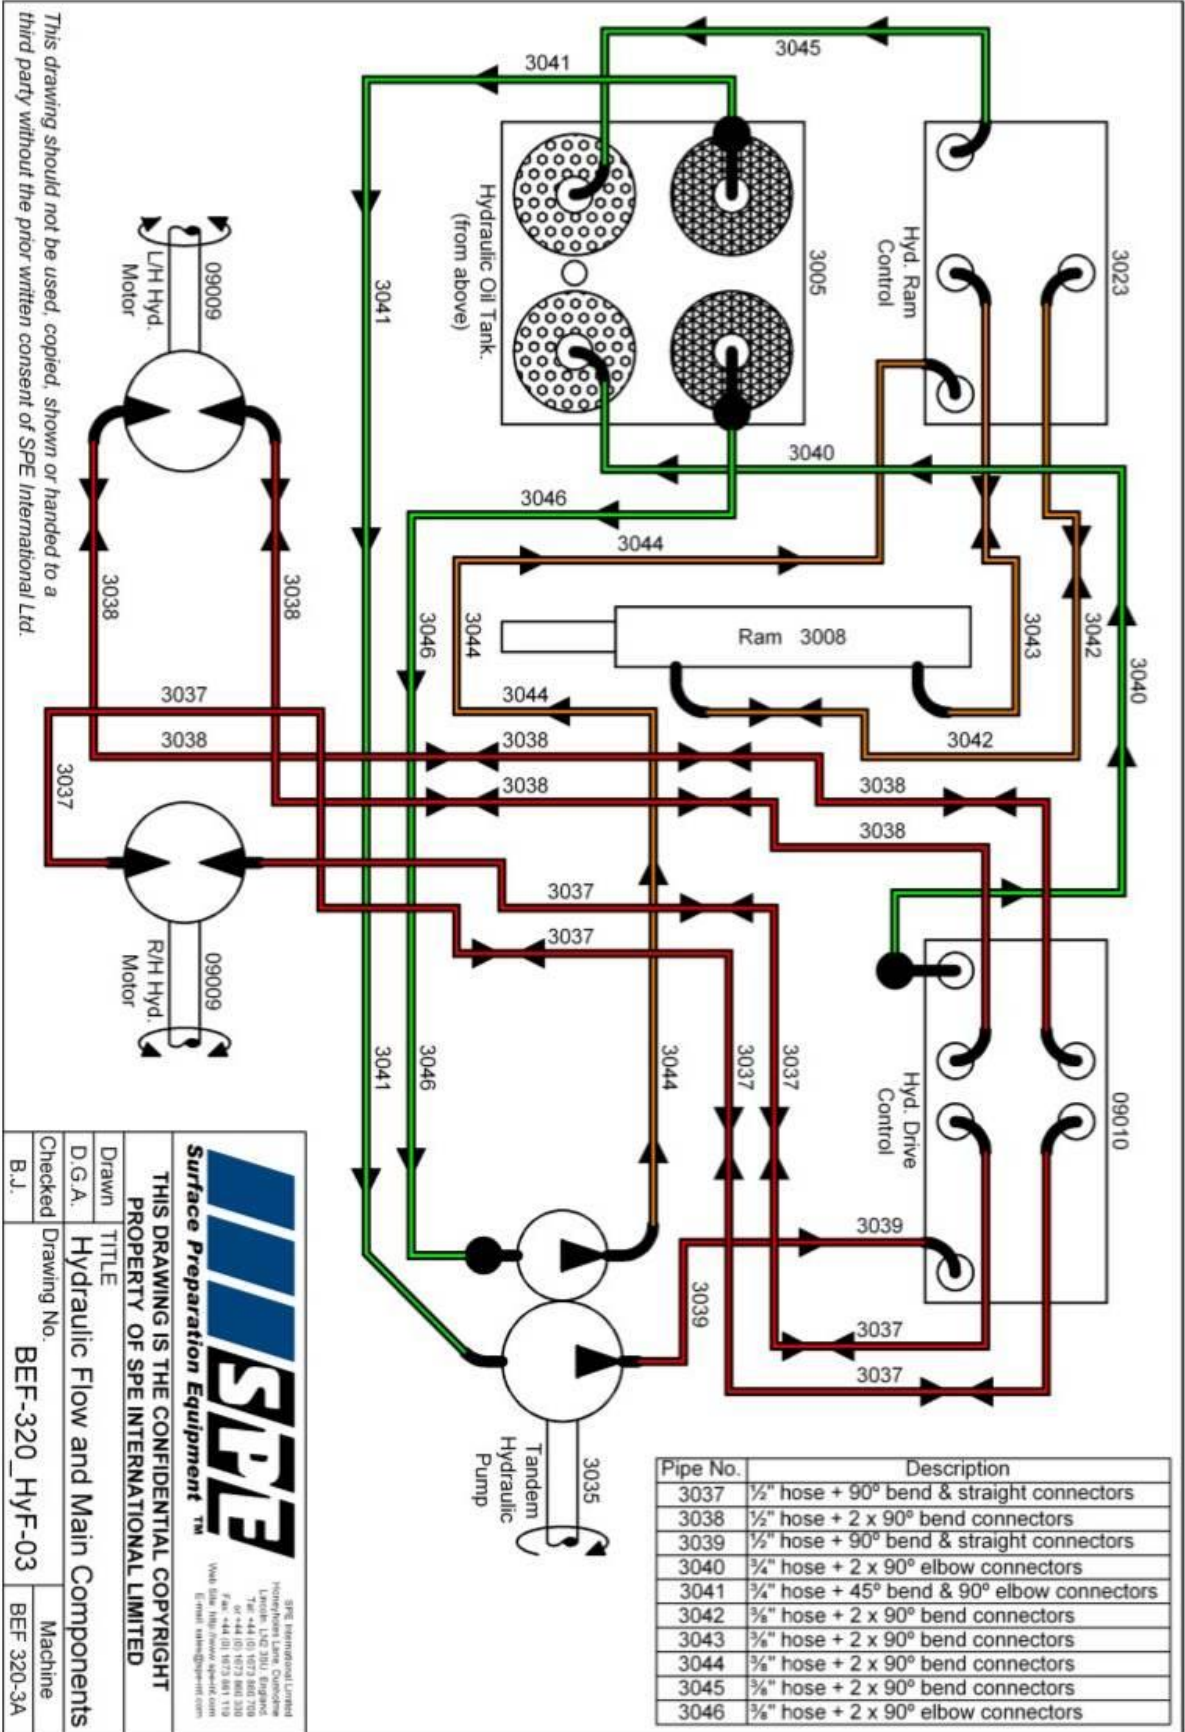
This drawing should not be used, copied, shown or handed to a third party without the prior written consent of SPE International Ltd.

3041
3045
3005
3023
Hydraulic Oil Tank. (from above)
Hyd. Ram Control
09009
L/H Hyd. Motor
3041
3040
3046
3044
3043
3042
3040
Ram 3008
3046
3044
3038
3038
3037
3044
3042
3038
3038
3037
3038
3038
3038
3037
3037
09009
R/H Hyd. Motor
09010
Hyd. Drive Control
3041
3046
3044
3037
3037
3039
3039
3037
3037
3035
Tandem Hydraulic Pump

| Pipe No. | Description |
|---|---|
| 3037 | ½" hose + 90º bend & straight connectors |
| 3038 | ½" hose + 2 x 90º bend connectors |
| 3039 | ½" hose + 90º bend & straight connectors |
| 3040 | ¾" hose + 2 x 90º elbow connectors |
| 3041 | ¾" hose + 45º bend & 90º elbow connectors |
| 3042 | ⅜" hose + 2 x 90º bend connectors |
| 3043 | ⅜" hose + 2 x 90º bend connectors |
| 3044 | ⅜" hose + 2 x 90º bend connectors |
| 3045 | ⅜" hose + 2 x 90º bend connectors |
| 3046 | ⅜" hose + 2 x 90º elbow connectors |

SPE ™
Surface Preparation Equipment
SPE International Limited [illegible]
THIS DRAWING IS THE CONFIDENTIAL COPYRIGHT PROPERTY OF SPE INTERNATIONAL LIMITED
Drawn D.G.A.
TITLE Hydraulic Flow and Main Components
Checked B.J.
Drawing No. BEF-320_HyF-03
Machine BEF 320-3A